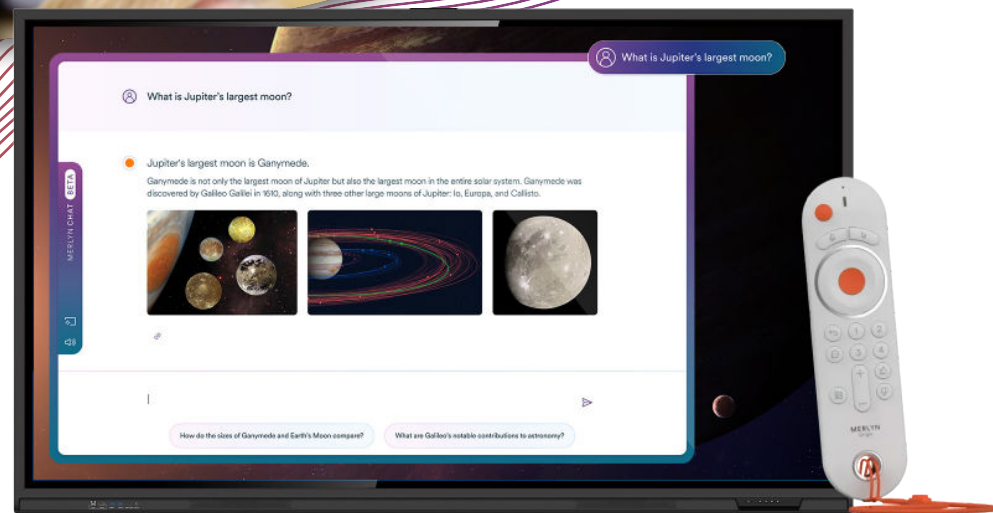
What is Jupiter's largest moon?

What is Jupiter's largest moon?

Jupiter's largest moon is Ganymede.

Ganymede is not only the largest moon of Jupiter but also the largest moon in the entire solar system. Ganymede was discovered by Galileo Galilei in 1610, along with three other large moons of Jupiter: Io, Europa, and Callisto.

MERLYN CHAT BETA

How do the sizes of Ganymede and Earth's Moon compare?

What are Galileo's notable contributions to astronomy?

MERLYN